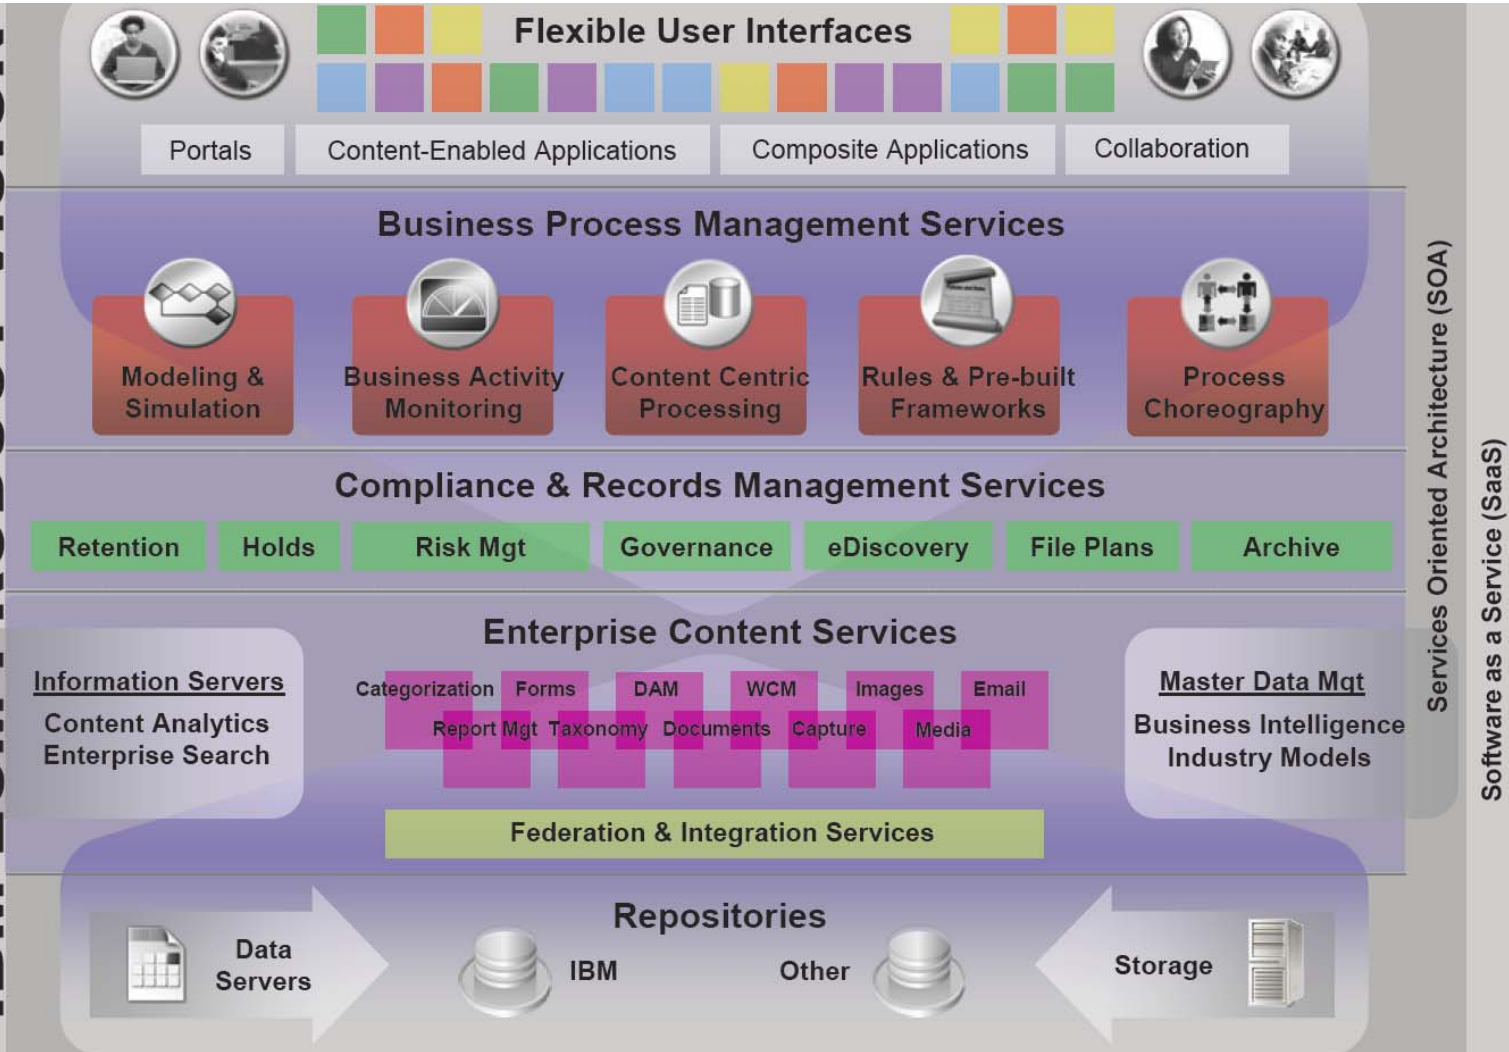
Flexible User Interfaces

Portals

Content-Enabled Applications

Composite Applications

Collaboration

Business Process Management Services

Modeling & Simulation

Business Activity Monitoring

Content Centric Processing

Rules & Pre-built Frameworks

Process Choreography

Compliance & Records Management Services

Retention

Holds

Risk Mgt

Governance

eDiscovery

File Plans

Archive

Enterprise Content Services

Information Servers

Content Analytics
Enterprise Search

Categorization

Forms

DAM

WCM

Images

Email

Report Mgt

Taxonomy

Documents

Capture

Media

Master Data Mgt

Business Intelligence
Industry Models

Federation & Integration Services

Repositories

Data Servers

IBM

Other

Storage

Services Oriented Architecture (SOA)

Software as a Service (SaaS)